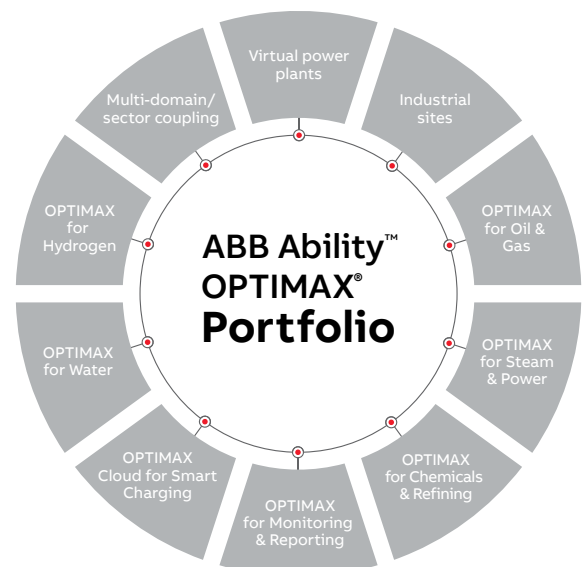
ABB Ability™ OPTIMAX® Portfolio

Virtual power plants

Industrial sites

OPTIMAX for Oil & Gas

OPTIMAX for Steam & Power

OPTIMAX for Chemicals & Refining

OPTIMAX for Monitoring & Reporting

OPTIMAX Cloud for Smart Charging

OPTIMAX for Water

OPTIMAX for Hydrogen

Multi-domain/ sector coupling